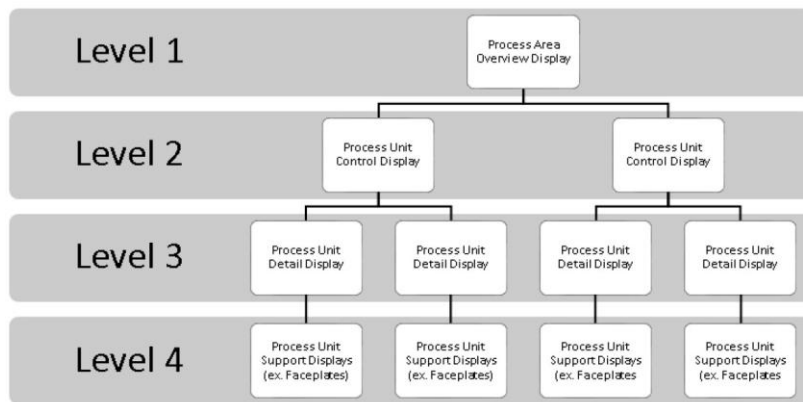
Level 1

Process Area Overview Display

Level 2

Process Unit Control Display

Process Unit Control Display

Level 3

Process Unit Detail Display

Process Unit Detail Display

Process Unit Detail Display

Process Unit Detail Display

Level 4

Process Unit Support Displays (ex. Faceplates)

Process Unit Support Displays (ex. Faceplates)

Process Unit Support Displays (ex. Faceplates

Process Unit Support Displays (ex. Faceplates